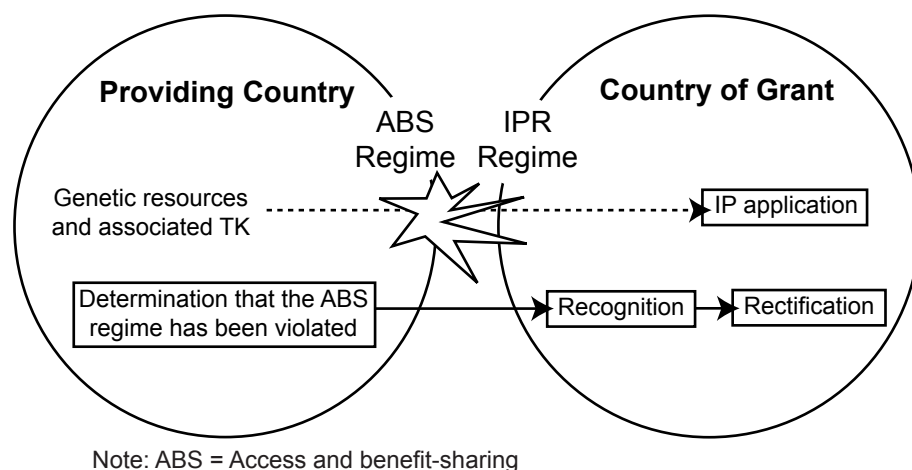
Providing Country

Country of Grant

ABS Regime

IPR Regime

Genetic resources and associated TK

IP application

Determination that the ABS regime has been violated

Recognition

Rectification

Note: ABS = Access and benefit-sharing